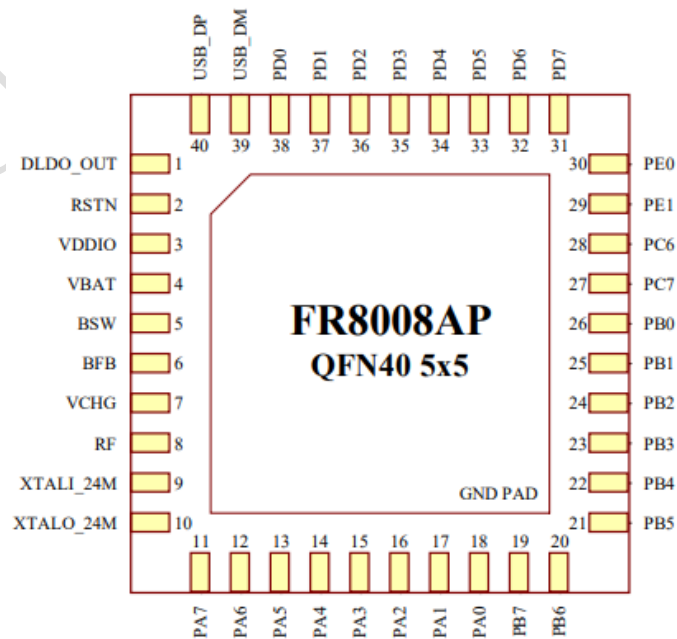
USB_DP USB_DM PD0 PD1 PD2 PD3 PD4 PD5 PD6 PD7

40 39 38 37 36 35 34 33 32 31

DLDO_OUT 1
RSTN 2
VDDIO 3
VBAT 4
BSW 5
BFB 6
VCHG 7
RF 8
XTALI_24M 9
XTALO_24M 10

30 PE0
29 PE1
28 PC6
27 PC7
26 PB0
25 PB1
24 PB2
23 PB3
22 PB4
21 PB5

FR8008AP
QFN40 5x5

GND PAD

11 12 13 14 15 16 17 18 19 20

PA7 PA6 PA5 PA4 PA3 PA2 PA1 PA0 PB7 PB6